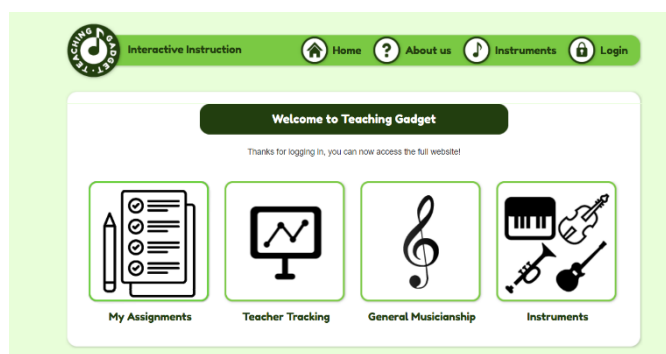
TEACHING GADGET

Interactive Instruction

Home

About us

Instruments

Login

Welcome to Teaching Gadget

Thanks for logging in, you can now access the full website!

My Assignments

Teacher Tracking

General Musicianship

Instruments